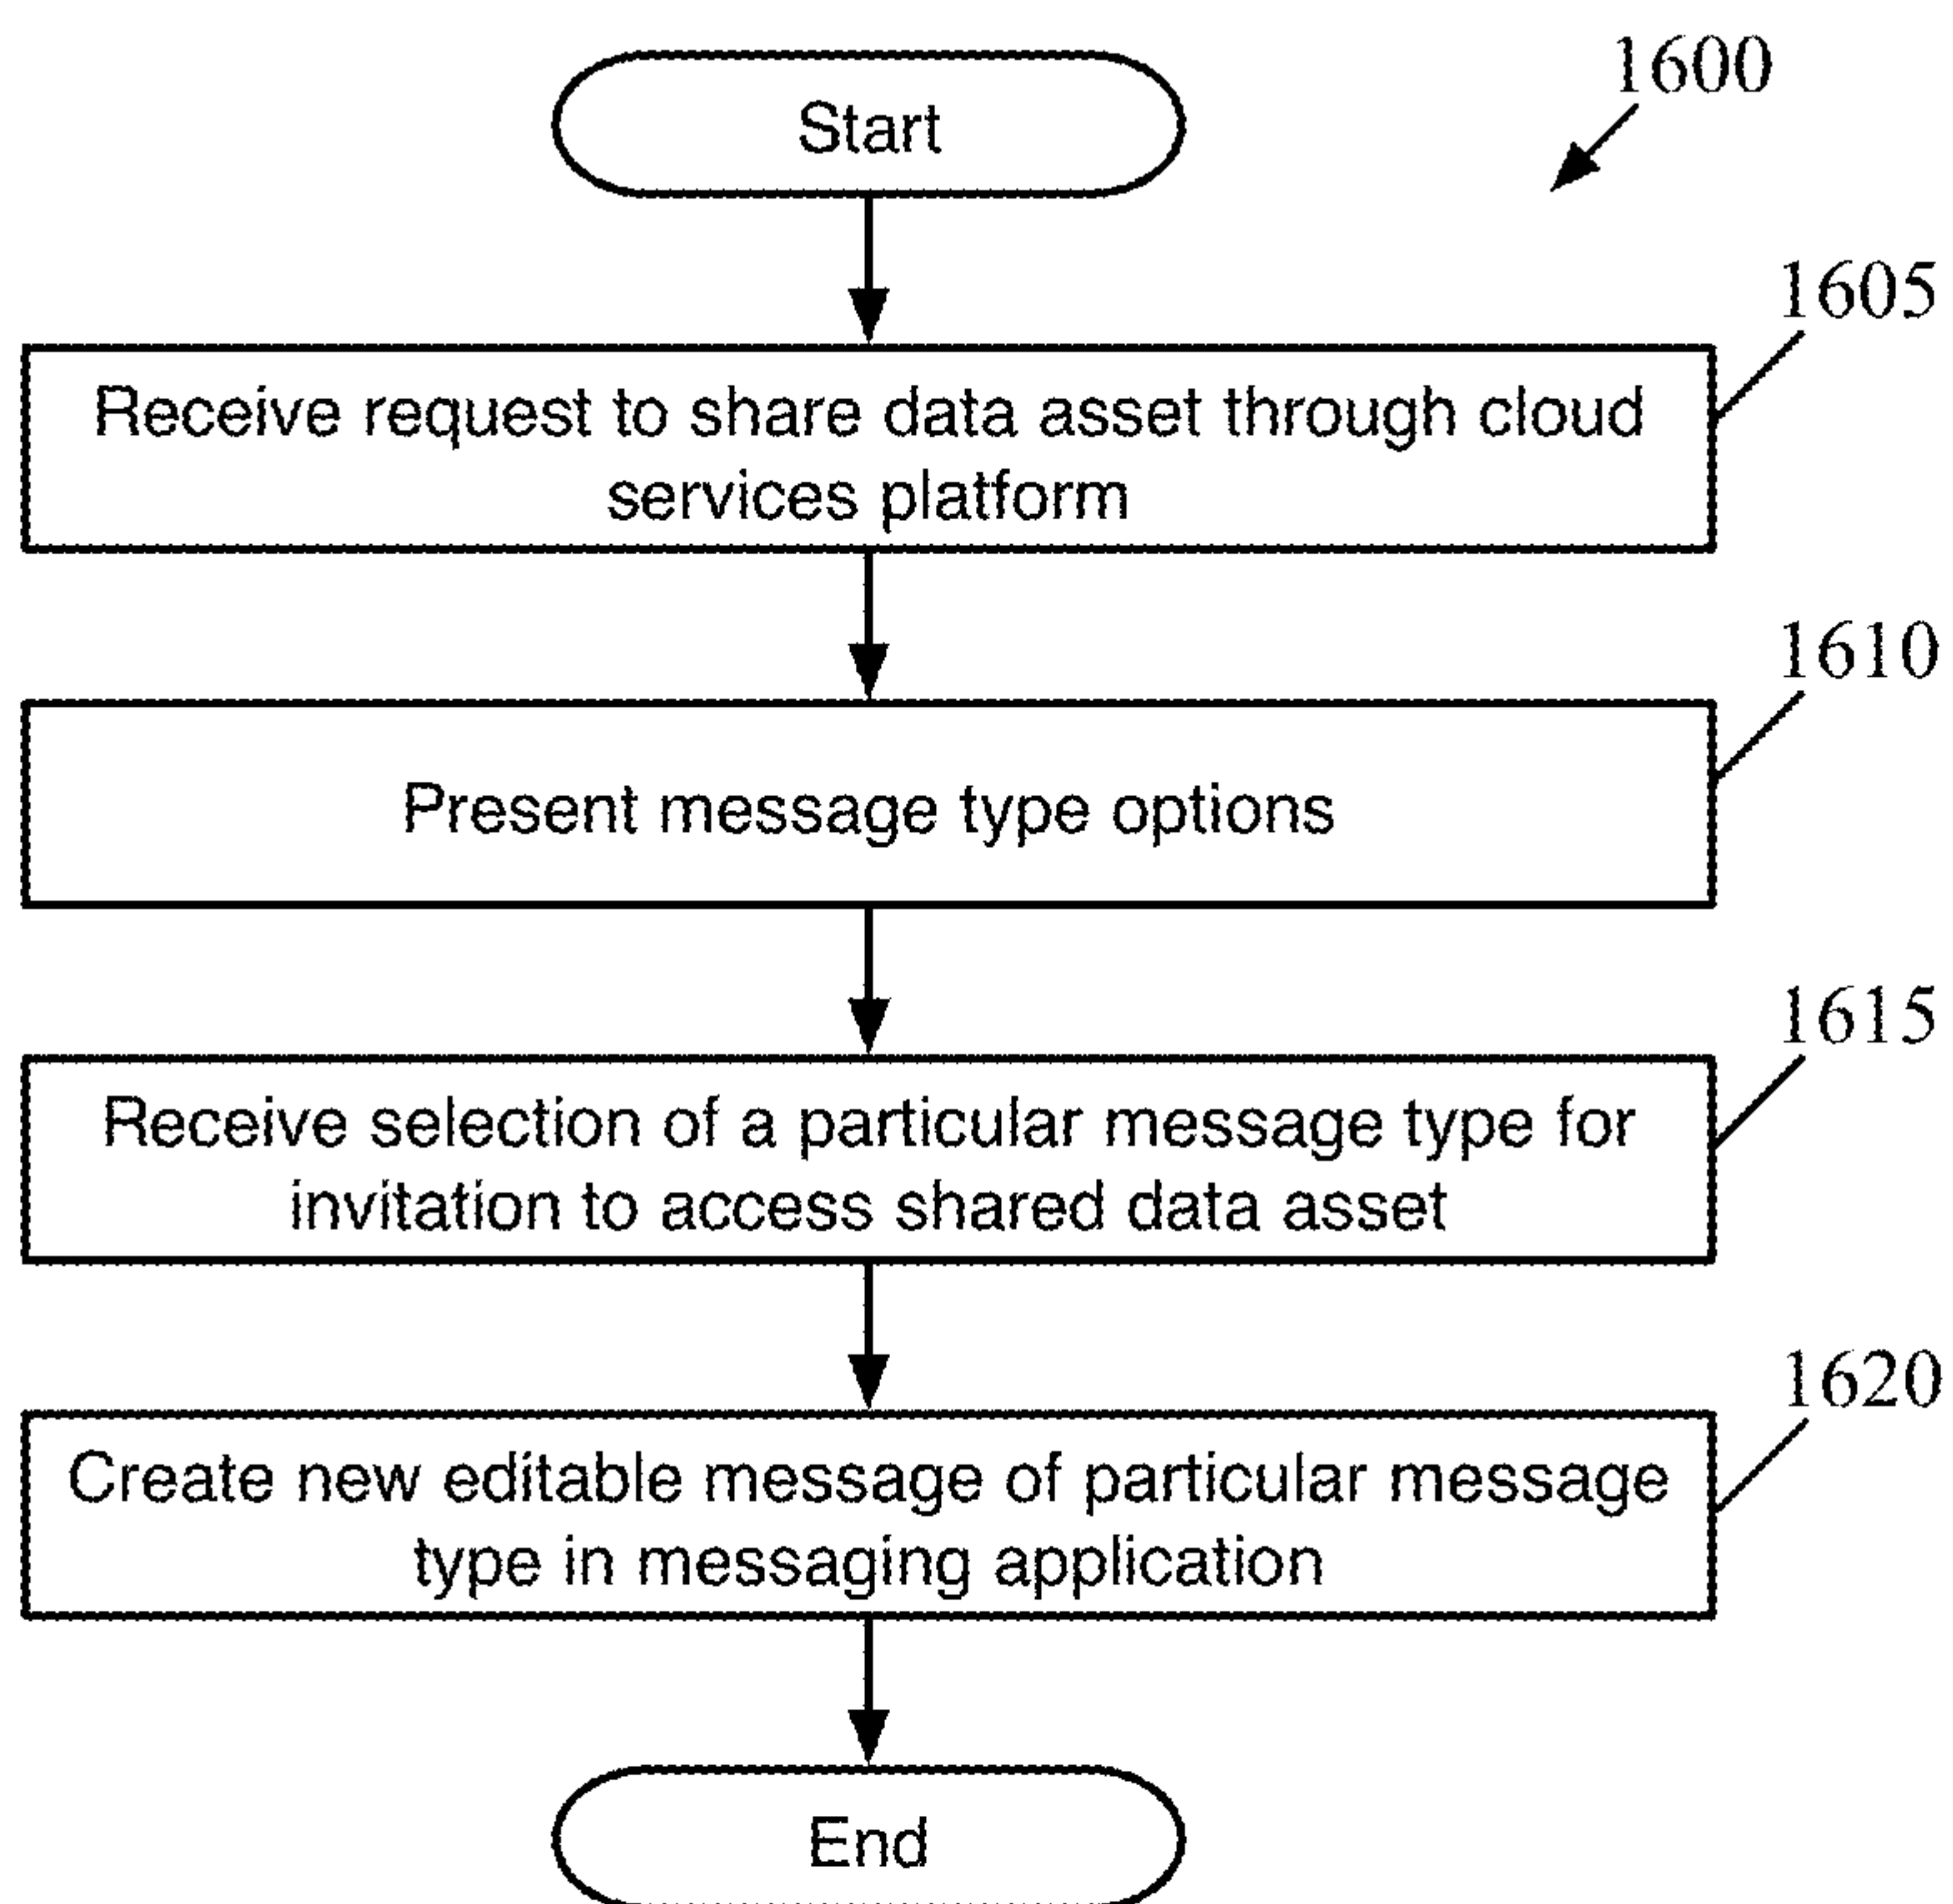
1600

Start

1605

Receive request to share data asset through cloud services platform

1610

Present message type options

1615

Receive selection of a particular message type for invitation to access shared data asset

1620

Create new editable message of particular message type in messaging application

End